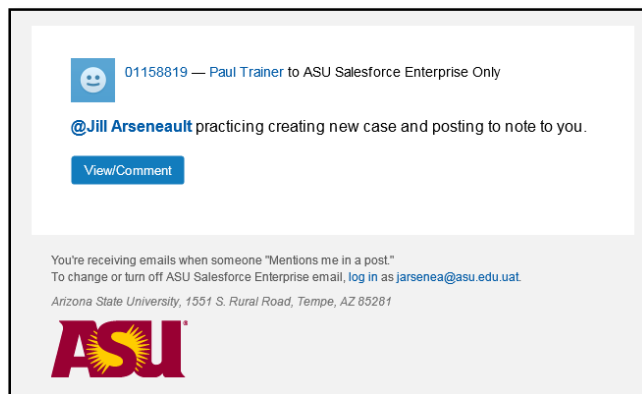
01158819 — Paul Trainer to ASU Salesforce Enterprise Only

@Jill Arseneault practicing creating new case and posting to note to you.

View/Comment

You're receiving emails when someone "Mentions me in a post."
To change or turn off ASU Salesforce Enterprise email, log in as jarsenea@asu.edu.uat.

Arizona State University, 1551 S. Rural Road, Tempe, AZ 85281

ASU®